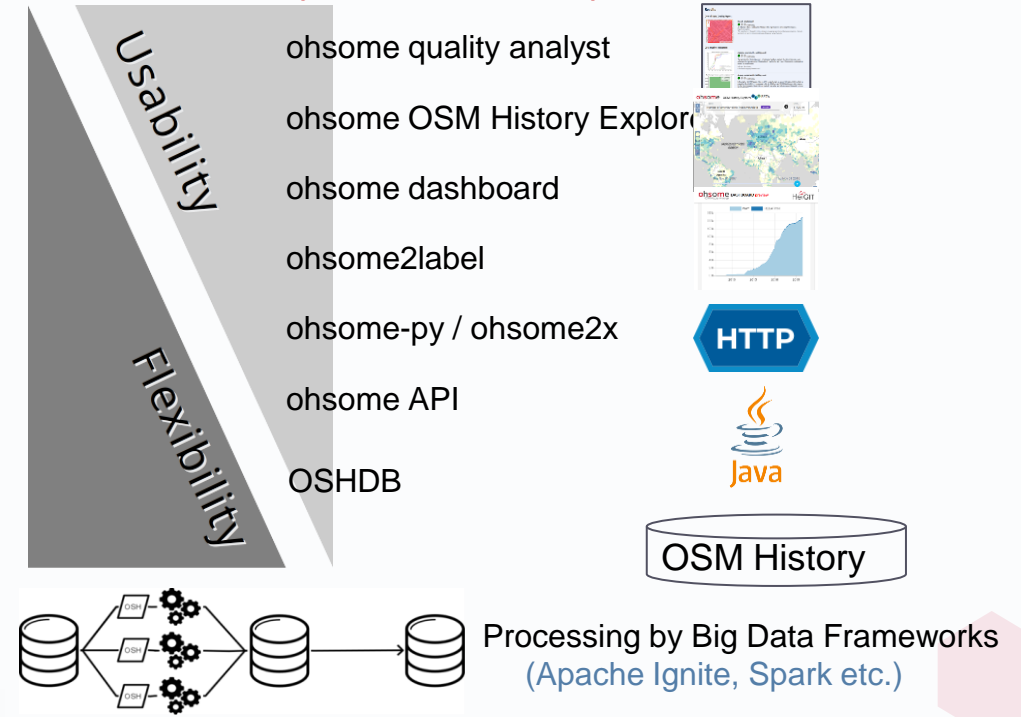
Usability

Flexibility

ohsome quality analyst

ohsome OSM History Explore

ohsome dashboard

ohsome2label

ohsome-py / ohsome2x

ohsome API

OSHDB

HTTP

Java

OSM History

OSH

OSH

OSH

Processing by Big Data Frameworks
(Apache Ignite, Spark etc.)